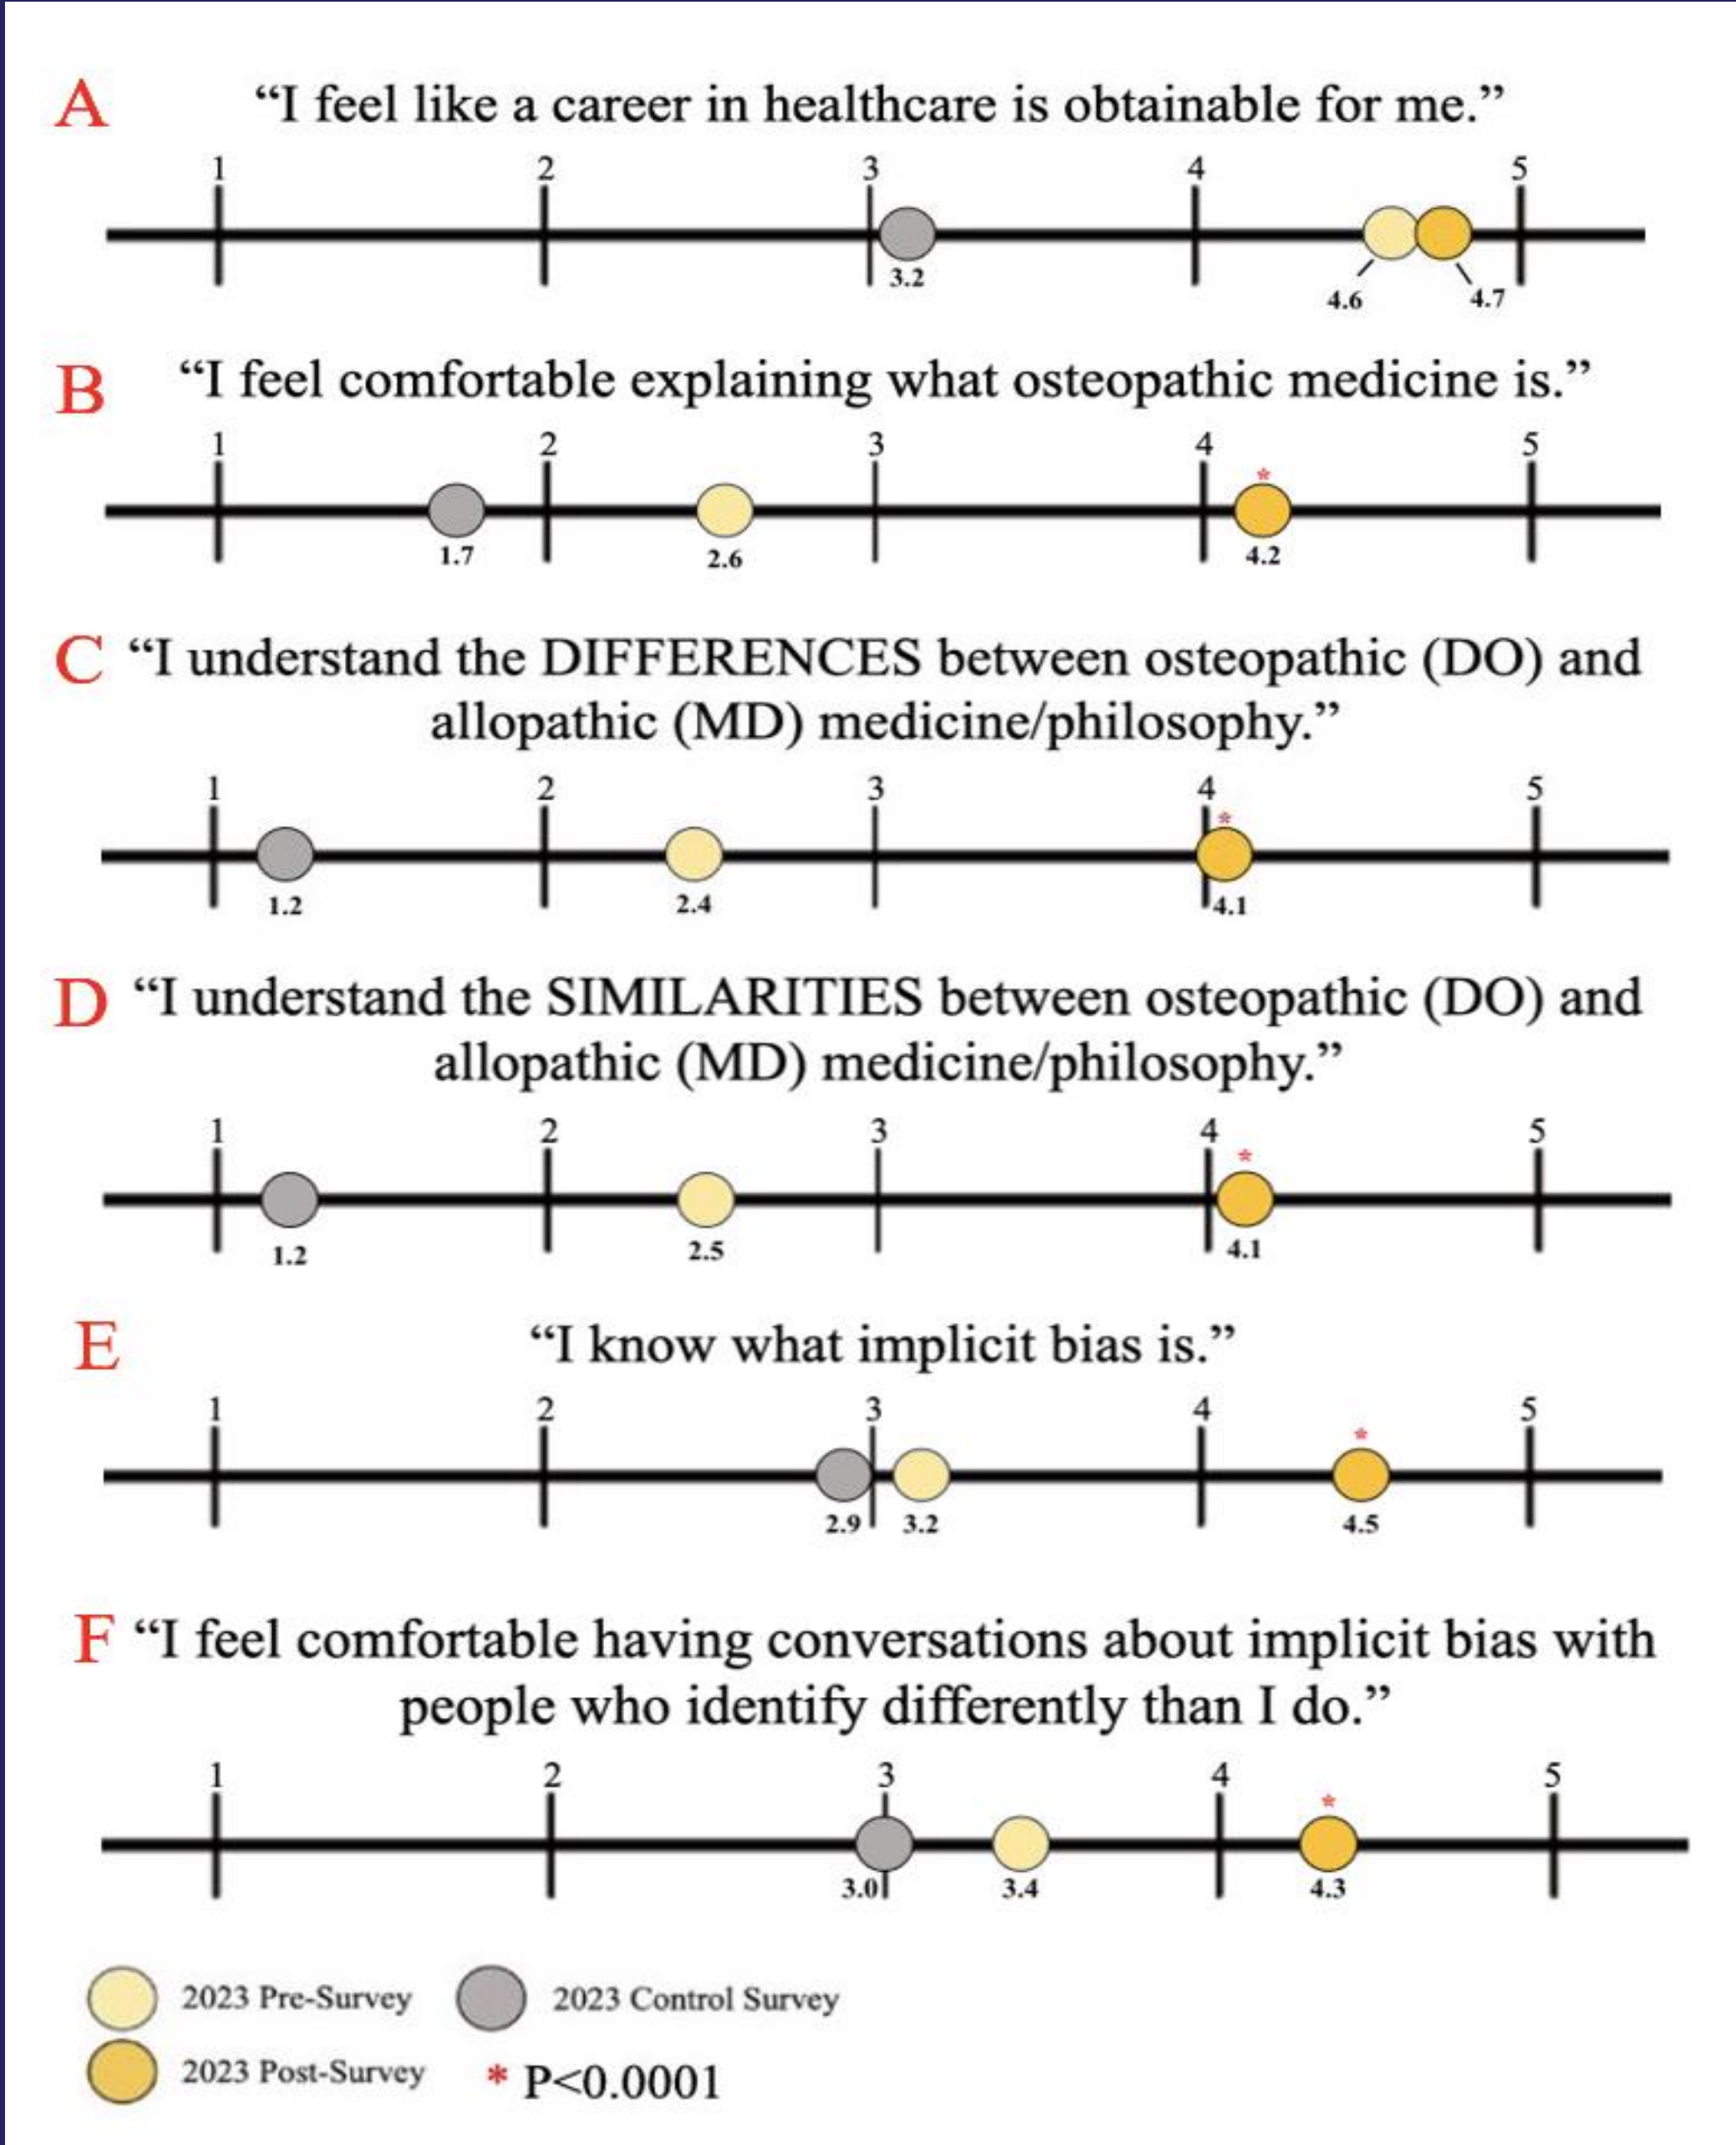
A “I feel like a career in healthcare is obtainable for me.”

1 2 3 4 5

3.2 4.6 4.7

B “I feel comfortable explaining what osteopathic medicine is.”

1 2 3 4 5

1.7 2.6 * 4.2

C “I understand the DIFFERENCES between osteopathic (DO) and allopathic (MD) medicine/philosophy.”

1 2 3 4 5

1.2 2.4 * 4.1

D “I understand the SIMILARITIES between osteopathic (DO) and allopathic (MD) medicine/philosophy.”

1 2 3 4 5

1.2 2.5 * 4.1

E “I know what implicit bias is.”

1 2 3 4 5

2.9 3.2 * 4.5

F “I feel comfortable having conversations about implicit bias with people who identify differently than I do.”

1 2 3 4 5

3.0 3.4 * 4.3

2023 Pre-Survey
2023 Control Survey
2023 Post-Survey
* P<0.0001